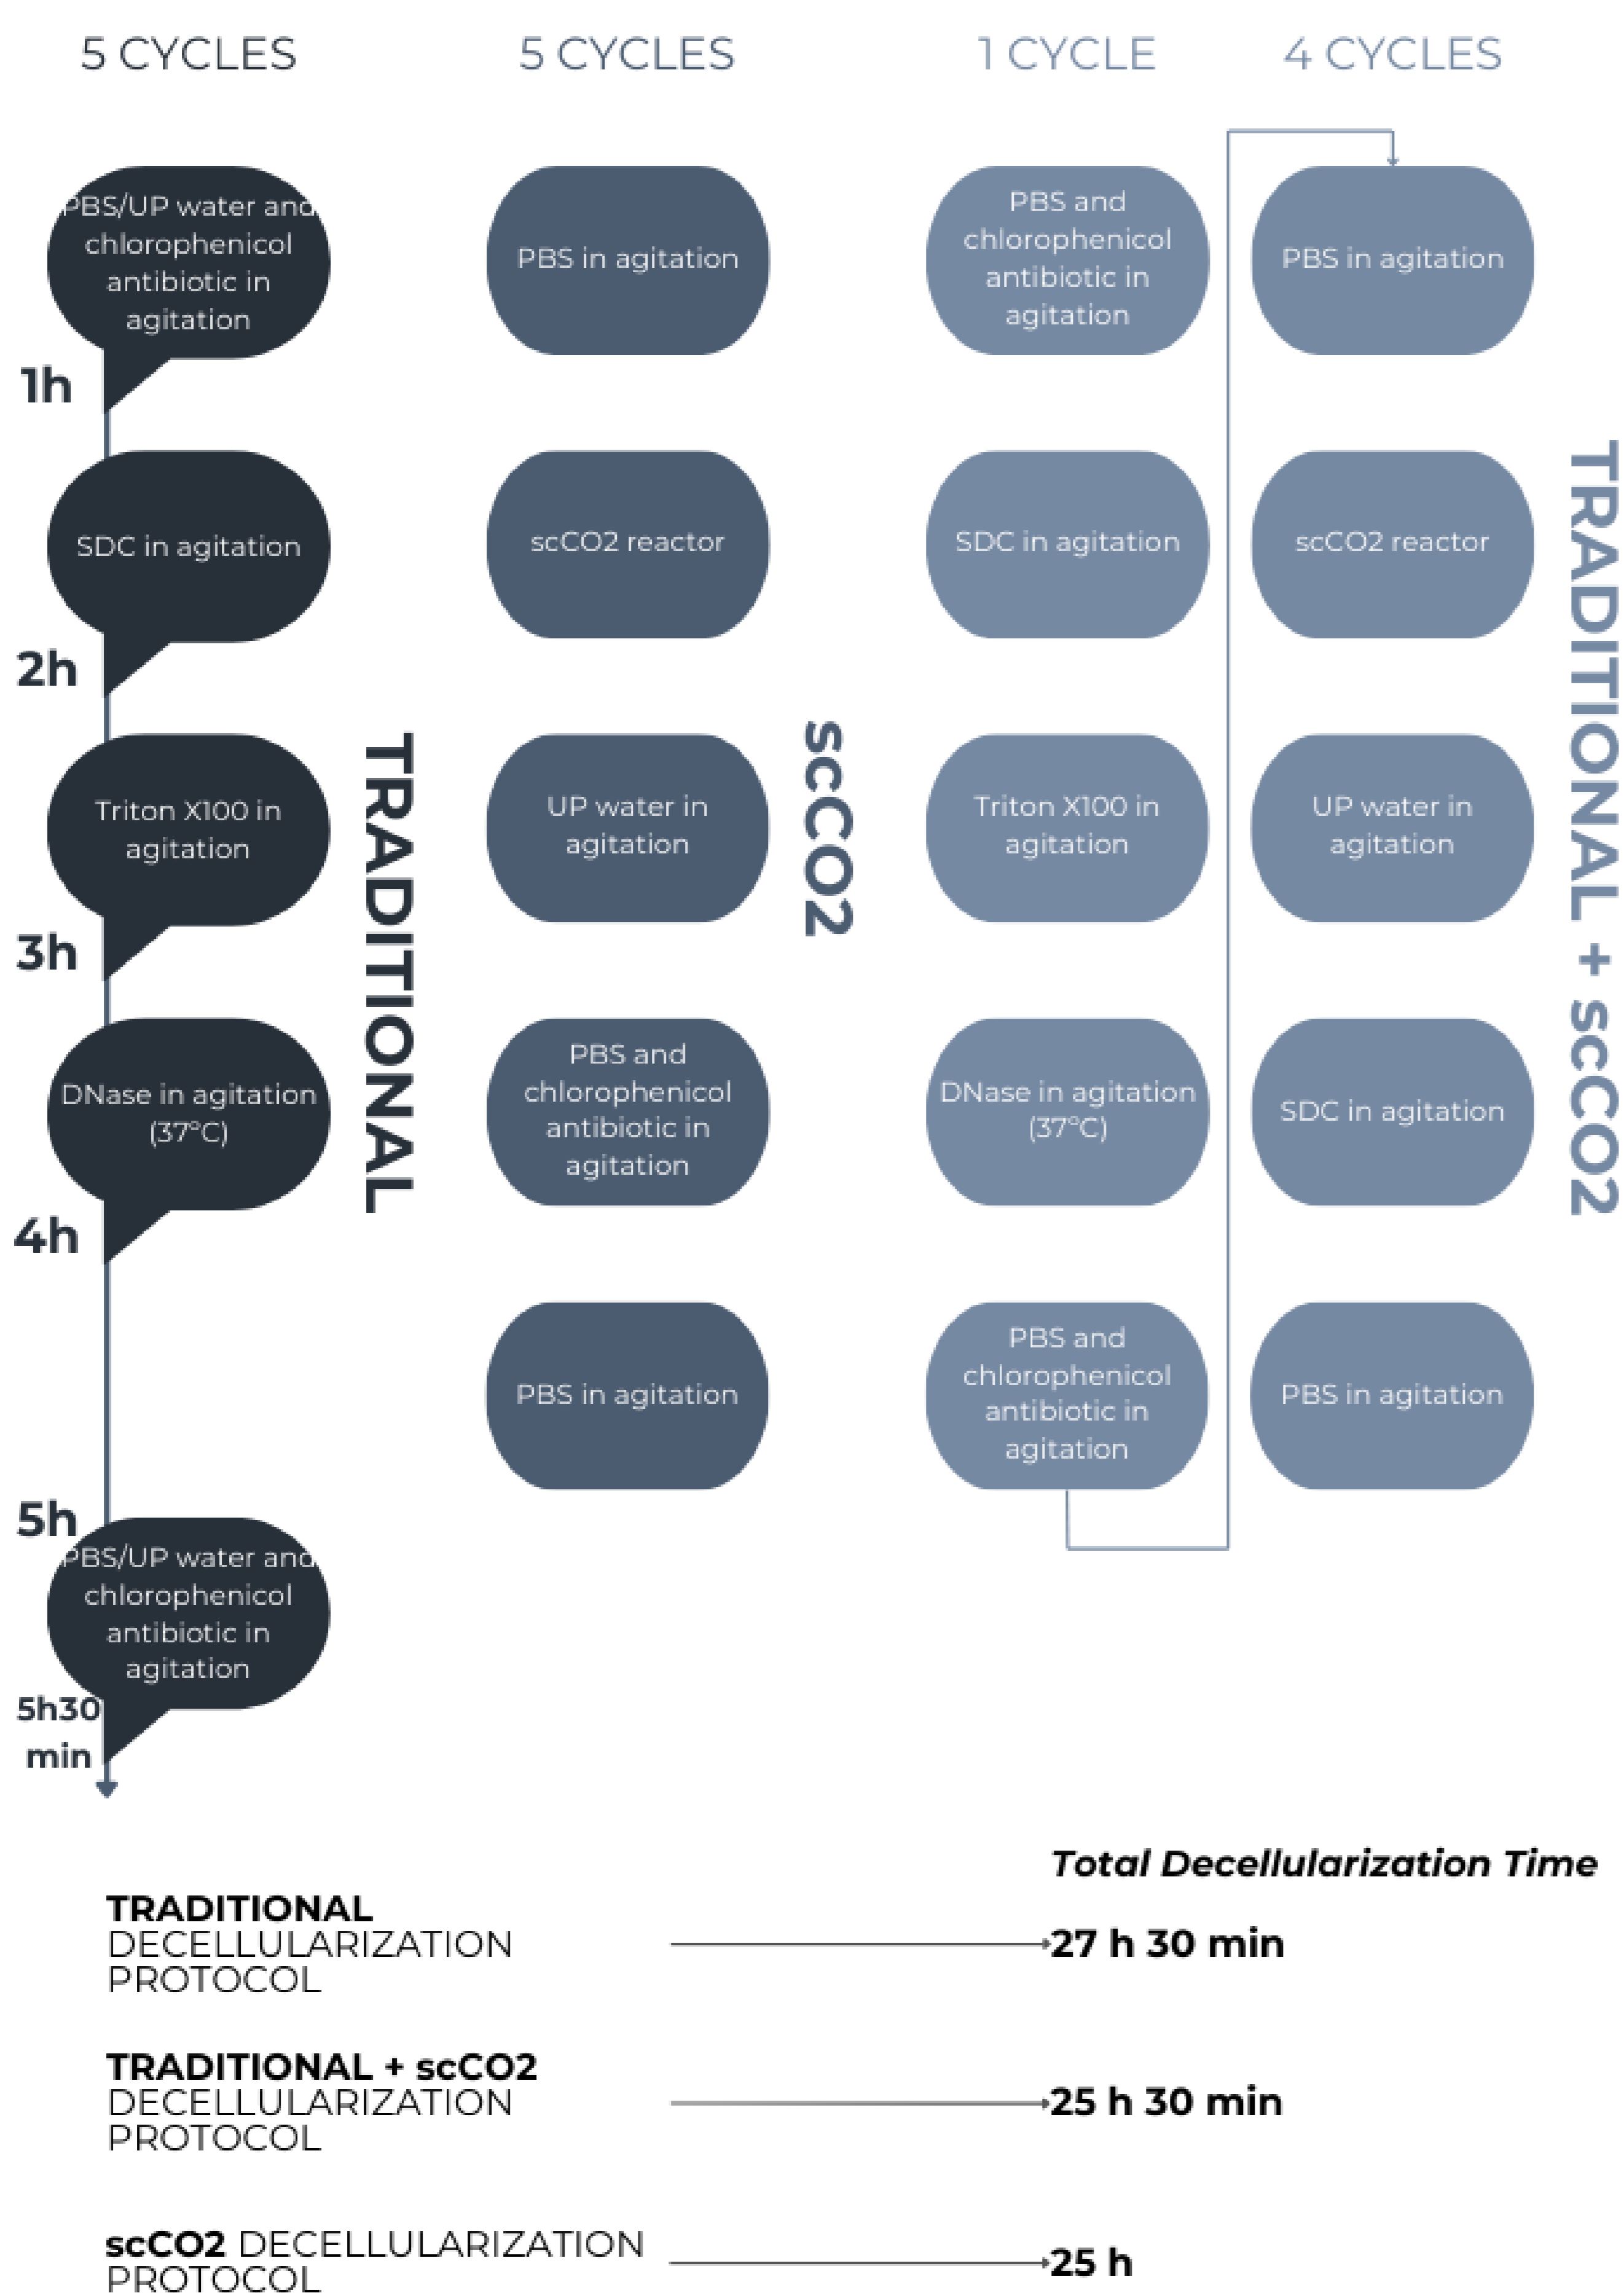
5 CYCLES

PBS/UP water and chlorophenicol antibiotic in agitation

1h

SDC in agitation

2h

Triton X100 in agitation

3h

DNase in agitation (37°C)

4h

5h

PBS/UP water and chlorophenicol antibiotic in agitation

5h30 min

TRADITIONAL

5 CYCLES

PBS in agitation

scCO2 reactor

UP water in agitation

PBS and chlorophenicol antibiotic in agitation

PBS in agitation

scCO2

1 CYCLE

PBS and chlorophenicol antibiotic in agitation

SDC in agitation

Triton X100 in agitation

DNase in agitation (37°C)

PBS and chlorophenicol antibiotic in agitation

4 CYCLES

PBS in agitation

scCO2 reactor

UP water in agitation

SDC in agitation

PBS in agitation

TRADITIONAL + scCO2

Total Decellularization Time

TRADITIONAL DECELLULARIZATION PROTOCOL → 27 h 30 min

TRADITIONAL + scCO2 DECELLULARIZATION PROTOCOL → 25 h 30 min

scCO2 DECELLULARIZATION PROTOCOL → 25 h